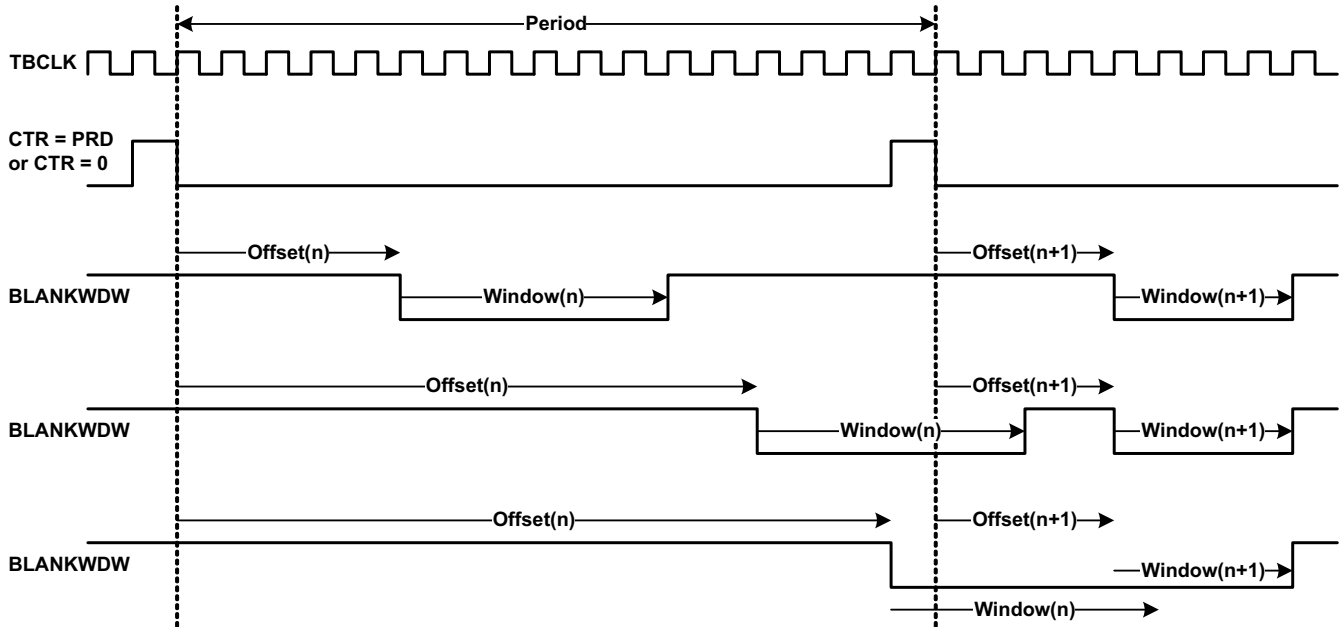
Period

TBCLK

CTR = PRD or CTR = 0

Offset(n)

Offset(n+1)

BLANKWDW

Window(n)

Window(n+1)

Offset(n)

Offset(n+1)

BLANKWDW

Window(n)

Window(n+1)

Offset(n)

Offset(n+1)

BLANKWDW

Window(n+1)

Window(n)